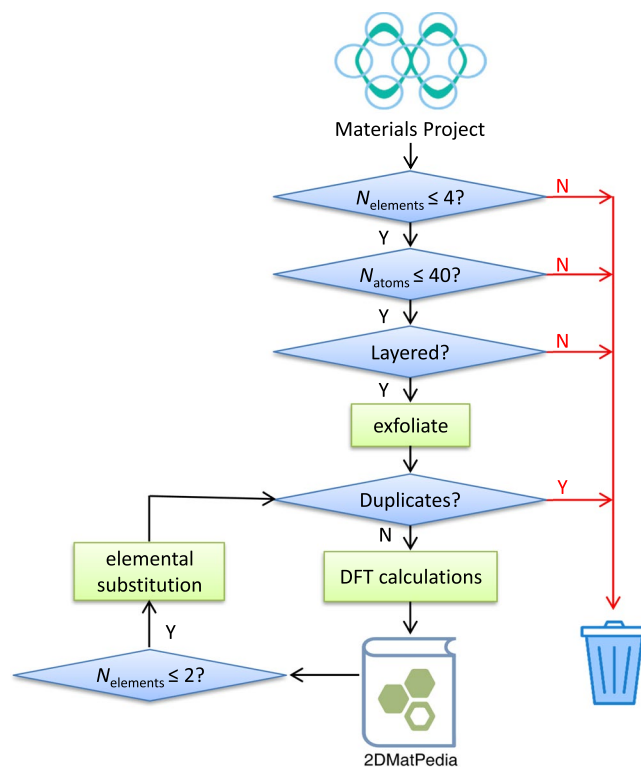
Materials Project

$N_{\text{elements}} \leq 4$?

N

Y

$N_{\text{atoms}} \leq 40$?

N

Y

Layered?

N

Y

exfoliate

Duplicates?

Y

N

elemental substitution

DFT calculations

Y

$N_{\text{elements}} \leq 2$?

2DMatPedia